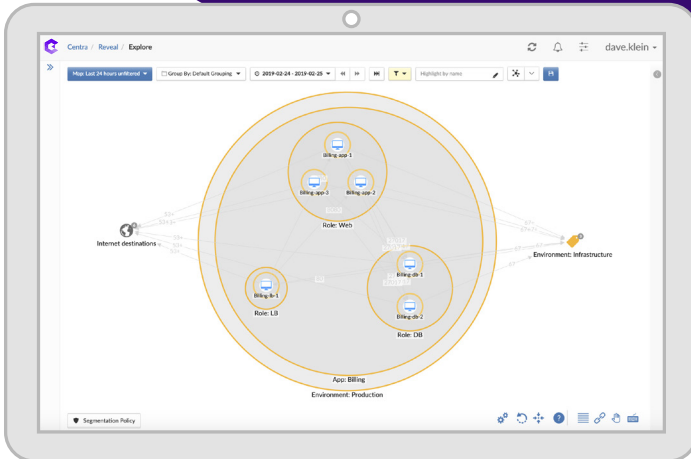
Centra / Reveal / Explore

dave.klein

Map: Last 24 hours unfiltered

Group By: Default Grouping

2019-02-24 - 2019-02-25

Highlight by name

Billing-app-1

Billing-app-3

Billing-app-2

Role: Web

Internet destinations

Environment: Infrastructure

Billing-lb-1

Role: LB

Billing-db-1

Billing-db-2

Role: DB

App: Billing

Environment: Production

Segmentation Policy